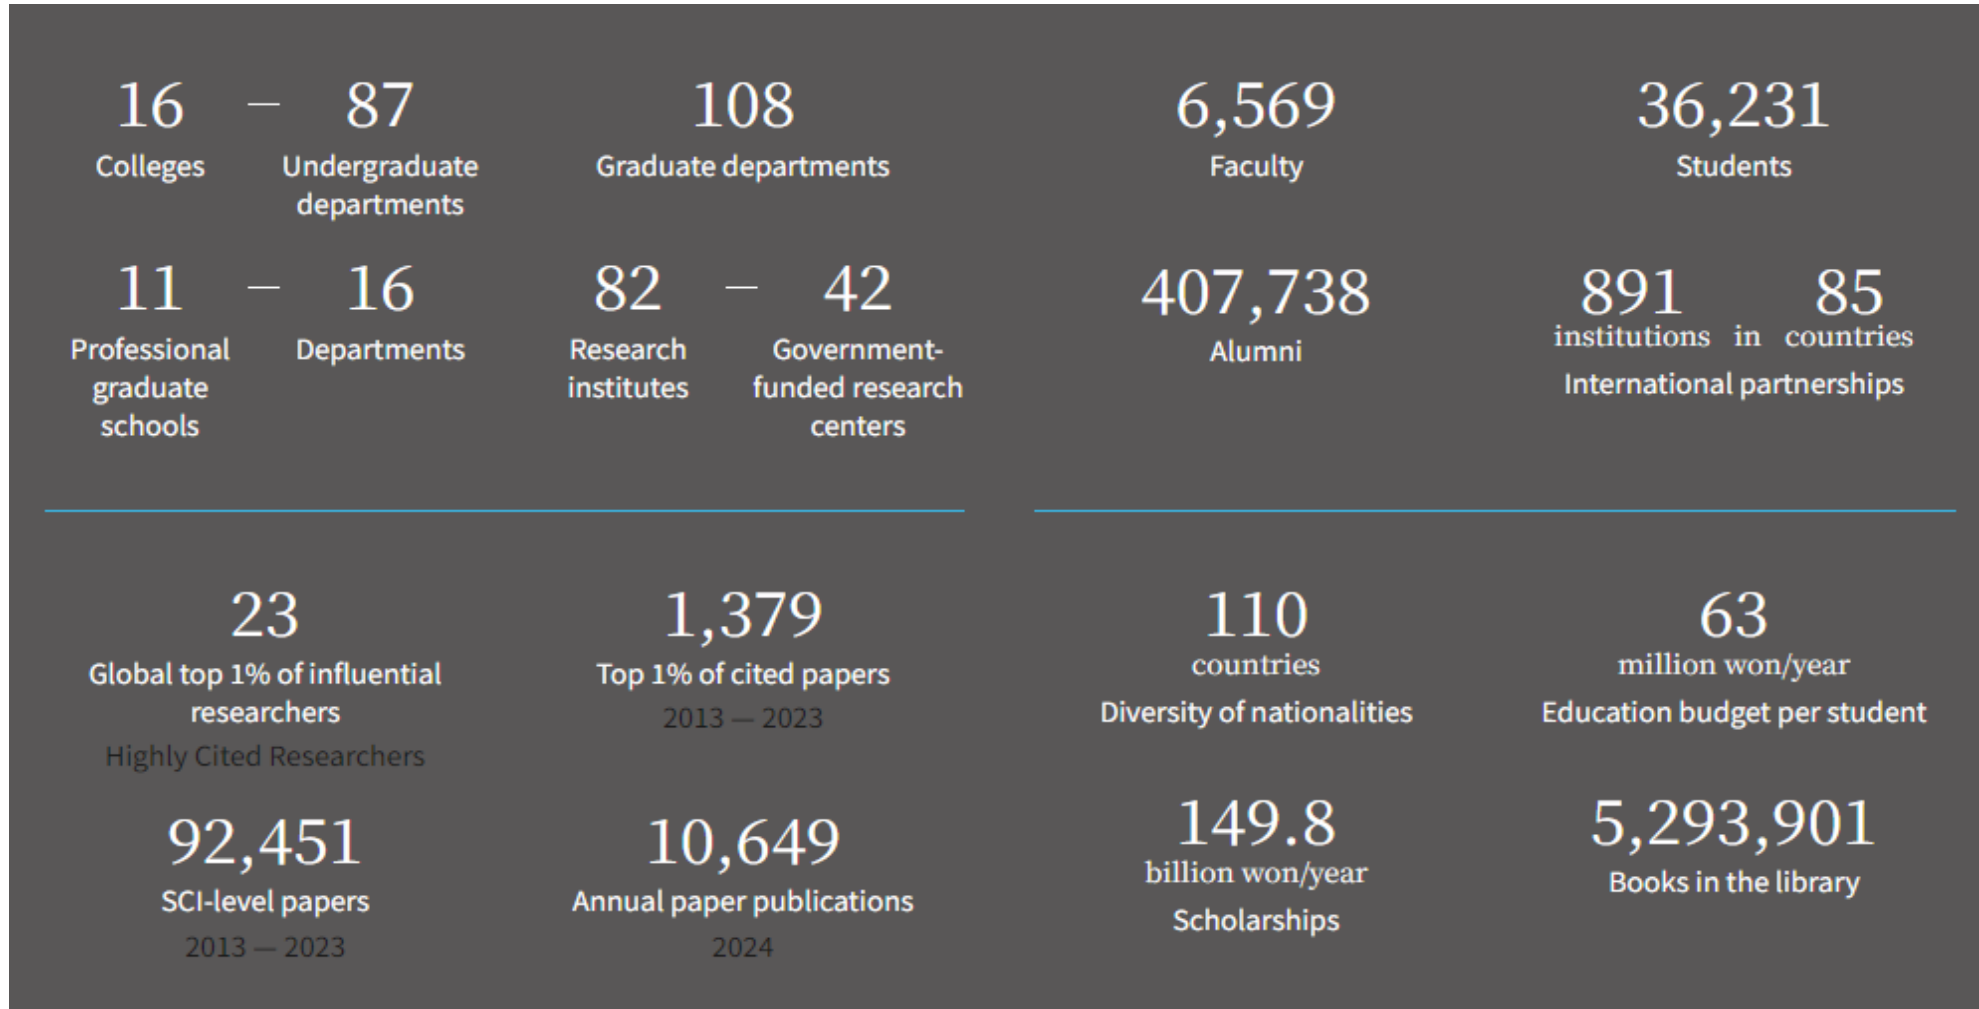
16 – 87
Colleges
Undergraduate departments

108
Graduate departments

11 – 16
Professional graduate schools
Departments

82 – 42
Research institutes
Government-funded research centers

6,569
Faculty

36,231
Students

407,738
Alumni

891 institutions in 85 countries
International partnerships

23
Global top 1% of influential researchers
Highly Cited Researchers

1,379
Top 1% of cited papers
2013 — 2023

92,451
SCI-level papers
2013 — 2023

10,649
Annual paper publications
2024

110
countries
Diversity of nationalities

63
million won/year
Education budget per student

149.8
billion won/year
Scholarships

5,293,901
Books in the library